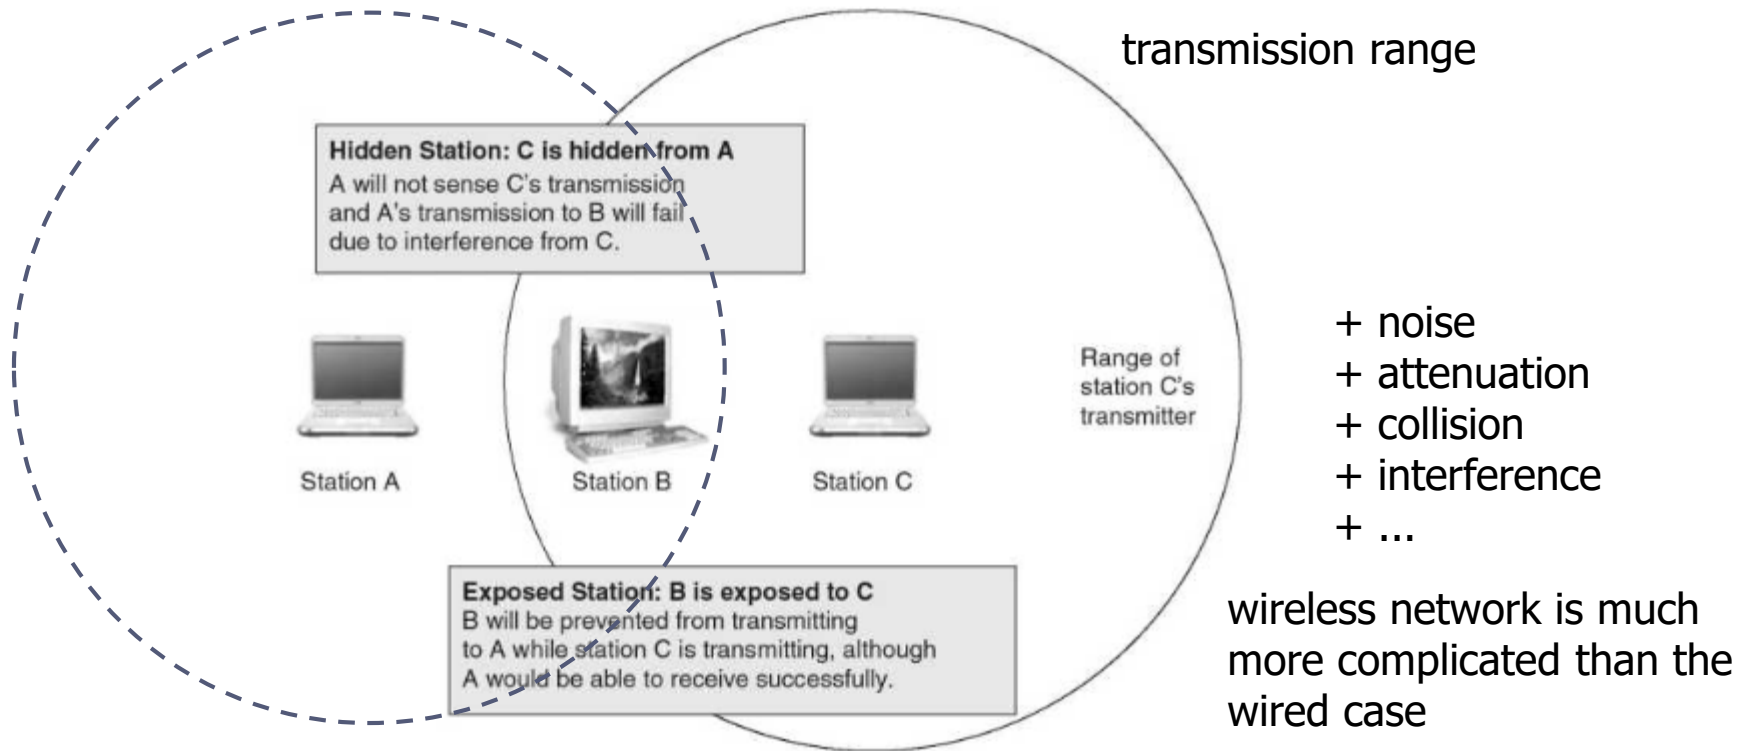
transmission range

Hidden Station: C is hidden from A
A will not sense C's transmission and A's transmission to B will fail due to interference from C.

Station A

Station B

Station C

Range of station C's transmitter

+ noise
+ attenuation
+ collision
+ interference
+ ...

Exposed Station: B is exposed to C
B will be prevented from transmitting to A while station C is transmitting, although A would be able to receive successfully.

wireless network is much more complicated than the wired case